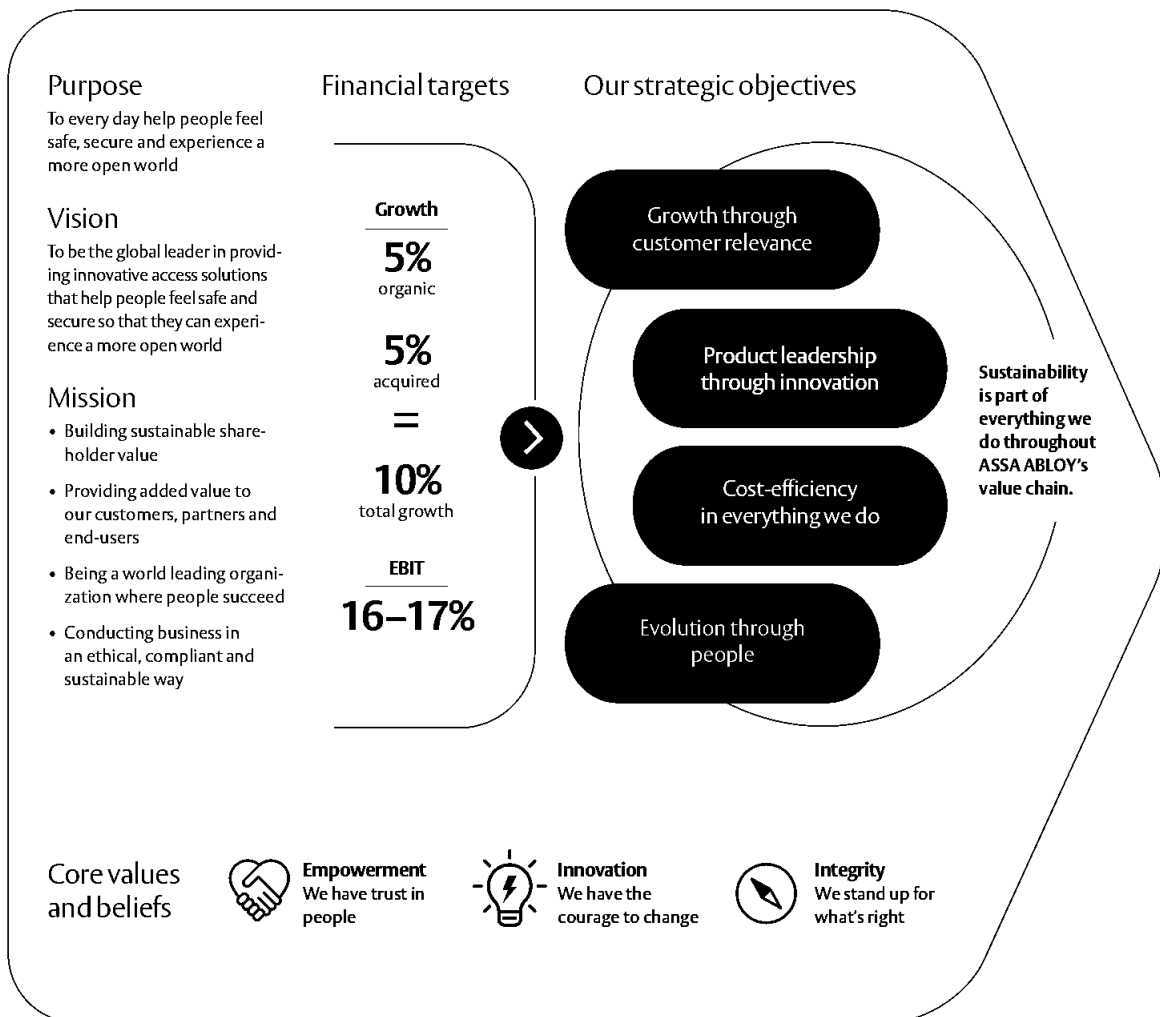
Purpose
To every day help people feel safe, secure and experience a more open world

Vision
To be the global leader in providing innovative access solutions that help people feel safe and secure so that they can experience a more open world

Mission
• Building sustainable shareholder value
• Providing added value to our customers, partners and end-users
• Being a world leading organization where people succeed
• Conducting business in an ethical, compliant and sustainable way

Financial targets

Growth
5%
organic
5%
acquired
=
10%
total growth

EBIT
16–17%

Our strategic objectives

Growth through customer relevance

Product leadership through innovation

Cost-efficiency in everything we do

Evolution through people

Sustainability is part of everything we do throughout ASSA ABLOY's value chain.

Core values and beliefs

Empowerment
We have trust in people

Innovation
We have the courage to change

Integrity
We stand up for what's right